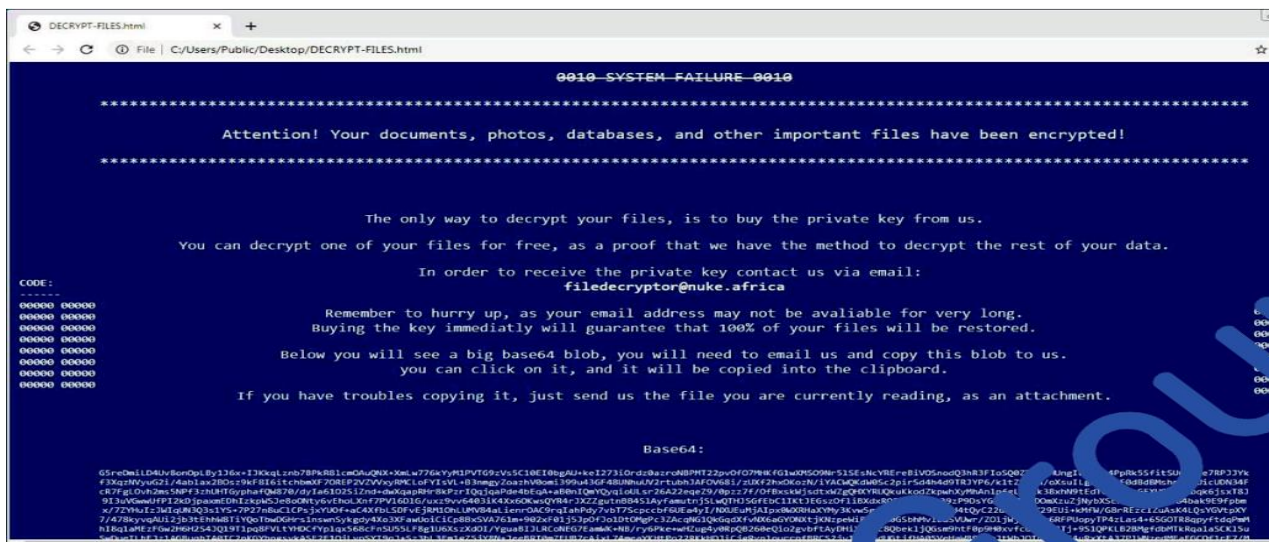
DECRYPT-FILES.html ×

File | C:/Users/Public/Desktop/DECRYPT-FILES.html

0010 SYSTEM FAILURE 0010

*****************************************************************************************

Attention! Your documents, photos, databases, and other important files have been encrypted!

*****************************************************************************************

The only way to decrypt your files, is to buy the private key from us.

You can decrypt one of your files for free, as a proof that we have the method to decrypt the rest of your data.

In order to receive the private key contact us via email:
filedecryptor@nuke.africa

Remember to hurry up, as your email address may not be avaliable for very long.
Buying the key immediatly will guarantee that 100% of your files will be restored.

Below you will see a big base64 blob, you will need to email us and copy this blob to us.
you can click on it, and it will be copied into the clipboard.

If you have troubles copying it, just send us the file you are currently reading, as an attachment.

CODE:
------
00000 00000
00000 00000
00000 00000
00000 00000
00000 00000
00000 00000
00000 00000
00000 00000
00000 00000

Base64:

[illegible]